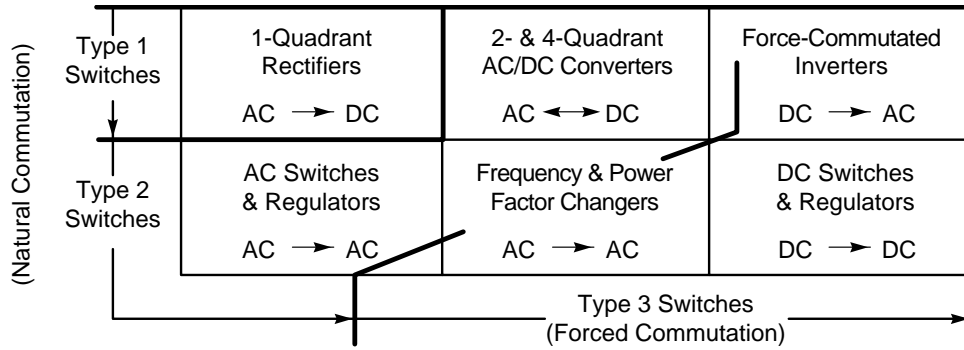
(Natural Commutation)

Type 1 Switches

Type 2 Switches

| 1-Quadrant Rectifiers<br>AC $\rightarrow$ DC | 2- & 4-Quadrant AC/DC Converters<br>AC $\leftrightarrow$ DC | Force-Commutated Inverters<br>DC $\rightarrow$ AC |
|---|---|---|
| AC Switches & Regulators<br>AC $\rightarrow$ AC | Frequency & Power Factor Changers<br>AC $\rightarrow$ AC | DC Switches & Regulators<br>DC $\rightarrow$ DC |

Type 3 Switches
(Forced Commutation)